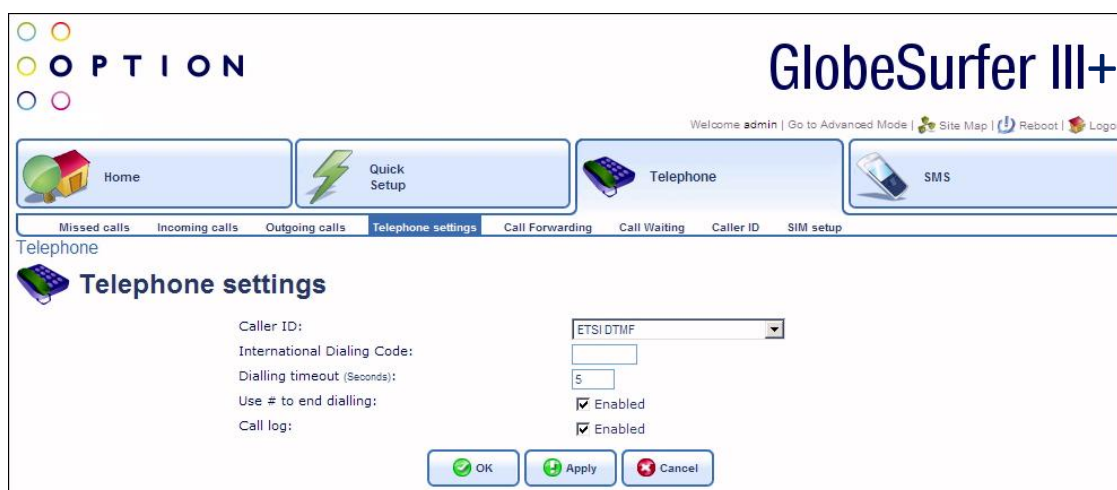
OPTION

GlobeSurfer III+

Welcome admin | Go to Advanced Mode | Site Map | Reboot | Logo

Home

Quick Setup

Telephone

SMS

Missed calls Incoming calls Outgoing calls Telephone settings Call Forwarding Call Waiting Caller ID SIM setup

Telephone

Telephone settings

Caller ID: ETSI DTMF

International Dialing Code:

Dialling timeout (Seconds): 5

Use # to end dialling: Enabled

Call log: Enabled

OK Apply Cancel